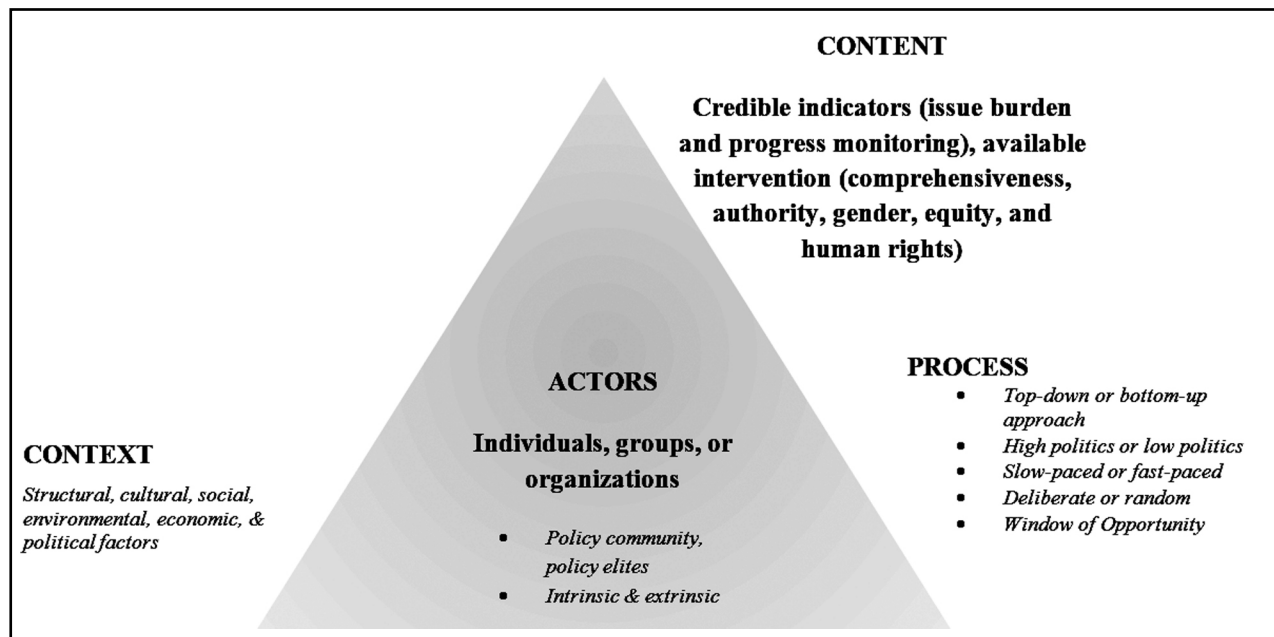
CONTENT

Credible indicators (issue burden and progress monitoring), available intervention (comprehensiveness, authority, gender, equity, and human rights)

ACTORS

Individuals, groups, or organizations

- *Policy community, policy elites*
- *Intrinsic & extrinsic*

PROCESS

- *Top-down or bottom-up approach*
- *High politics or low politics*
- *Slow-paced or fast-paced*
- *Deliberate or random*
- *Window of Opportunity*

CONTEXT

*Structural, cultural, social, environmental, economic, & political factors*